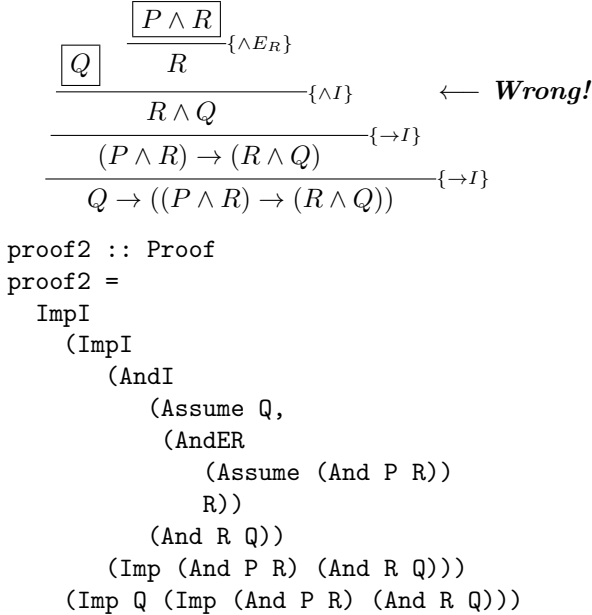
$\boxed{P \wedge R}$

$\boxed{Q}$ $\frac{}{R}\{\wedge E_R\}$

$\frac{}{R \wedge Q}\{\wedge I\}$ $\longleftarrow$ ***Wrong!***

$\frac{}{(P \wedge R) \to (R \wedge Q)}\{\to I\}$

$\frac{}{Q \to ((P \wedge R) \to (R \wedge Q))}\{\to I\}$

```
proof2 :: Proof
proof2 =
  ImpI
    (ImpI
       (AndI
          (Assume Q,
           (AndER
              (Assume (And P R))
              R))
          (And R Q))
       (Imp (And P R) (And R Q)))
    (Imp Q (Imp (And P R) (And R Q)))
```